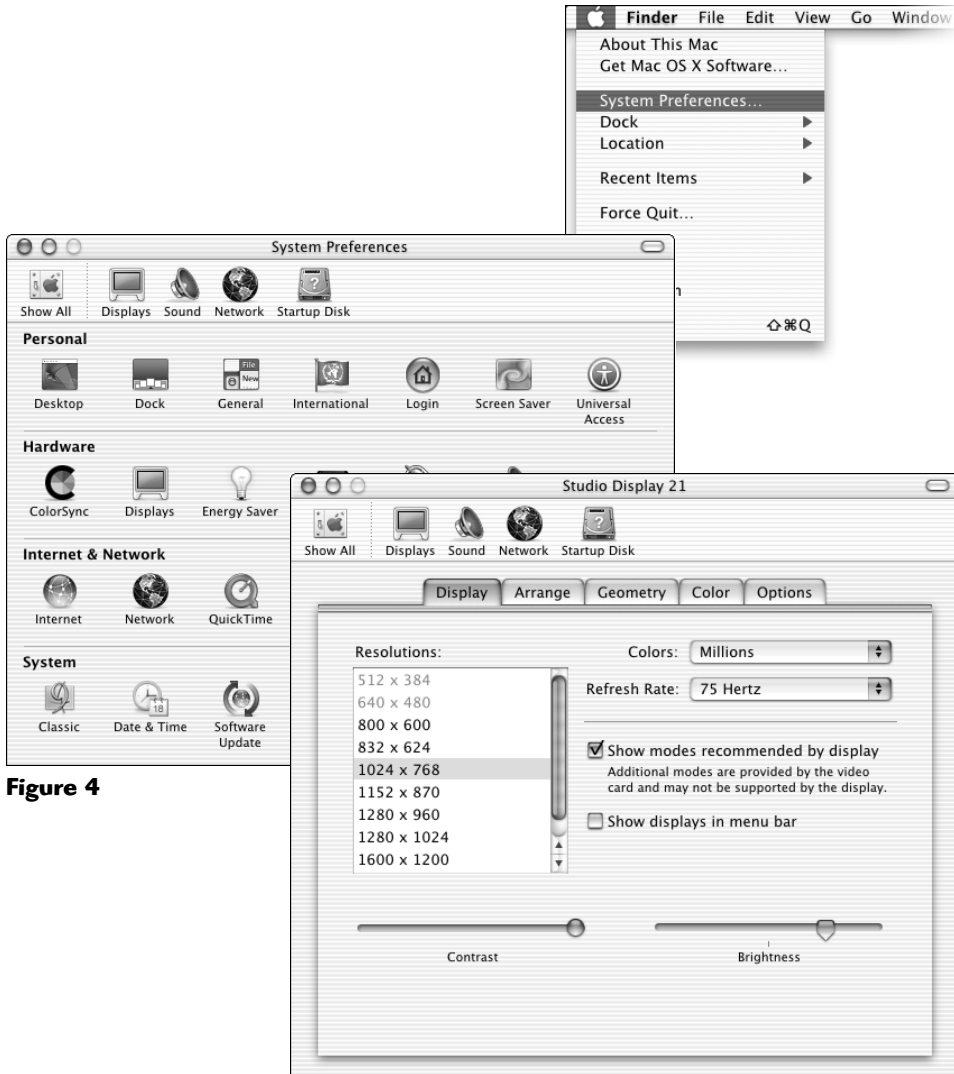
Finder File Edit View Go Window

About This Mac
Get Mac OS X Software...
System Preferences...
Dock
Location
Recent Items
Force Quit...
n
⇧⌘Q

System Preferences

Show All Displays Sound Network Startup Disk

Personal

Desktop Dock General International Login Screen Saver Universal Access

Hardware

ColorSync Displays Energy Saver

Internet & Network

Internet Network QuickTime

System

Classic Date & Time Software Update

Figure 4

Studio Display 21

Show All Displays Sound Network Startup Disk

Display Arrange Geometry Color Options

Resolutions:

512 x 384
640 x 480
800 x 600
832 x 624
1024 x 768
1152 x 870
1280 x 960
1280 x 1024
1600 x 1200

Colors: Millions

Refresh Rate: 75 Hertz

Show modes recommended by display
Additional modes are provided by the video card and may not be supported by the display.

Show displays in menu bar

Contrast

Brightness